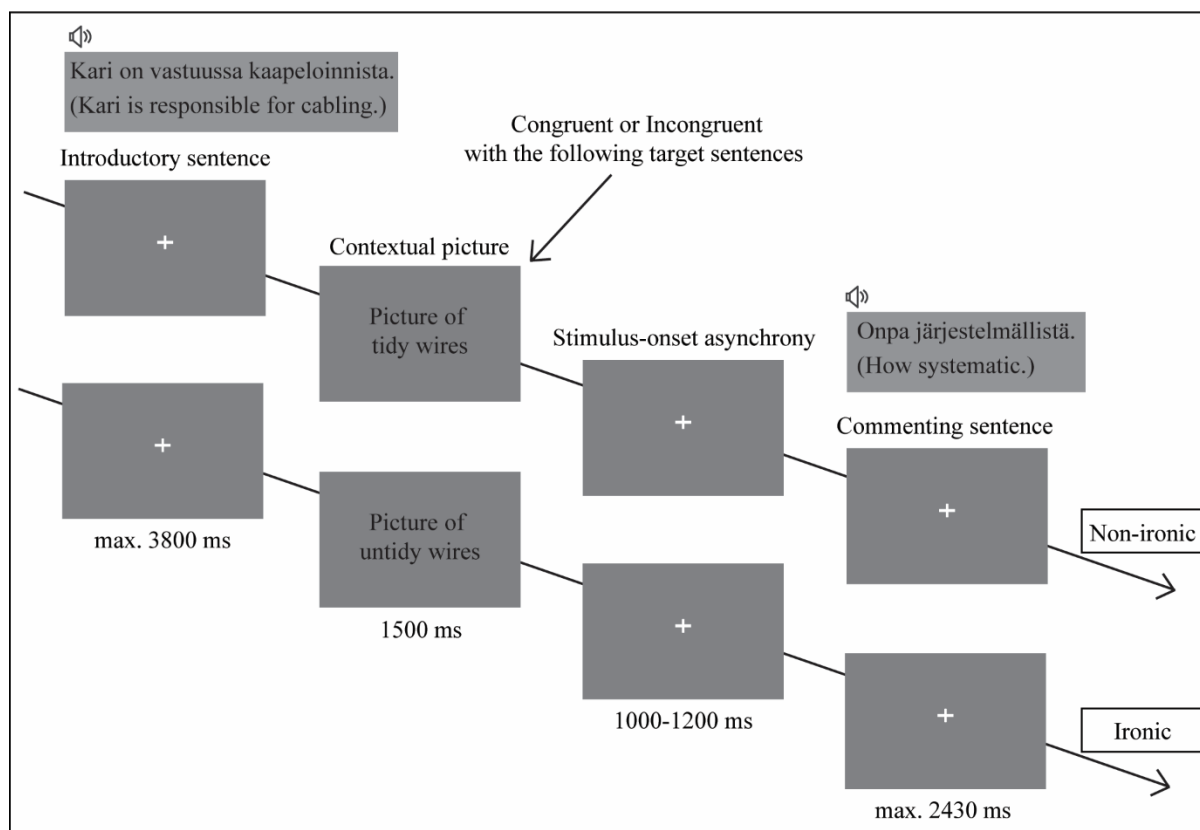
Kari on vastuussa kaapeloinnista.
(Kari is responsible for cabling.)

Congruent or Incongruent with the following target sentences

Introductory sentence

+

Contextual picture

Picture of tidy wires

Onpa järjestelmällistä.
(How systematic.)

Stimulus-onset asynchrony

+

Commenting sentence

+

Non-ironic

+

max. 3800 ms

Picture of untidy wires

1500 ms

+

1000-1200 ms

+

Ironic

max. 2430 ms